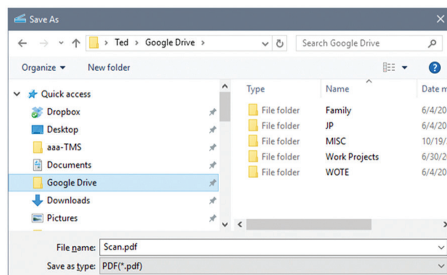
Save As

> Ted > Google Drive >

Search Google Drive

Organize ▾ New folder

Quick access
Dropbox
Desktop
aaa-TMS
Documents
Google Drive
Downloads
Pictures

| Type | Name | Date m |
|---|---|---|
| File folder | Family | 6/4/20 |
| File folder | JP | 6/4/20 |
| File folder | MISC | 10/19/ |
| File folder | Work Projects | 6/30/2 |
| File folder | WOTE | 6/4/20 |

File name: Scan.pdf
Save as type: PDF(*.pdf)